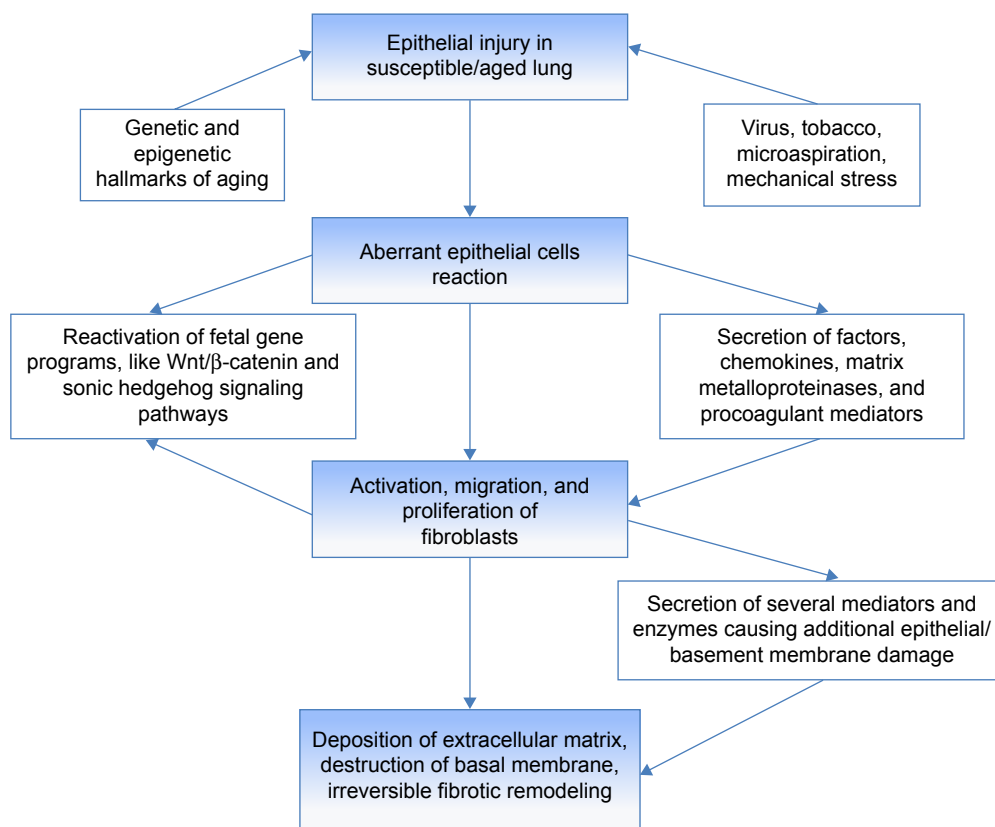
Epithelial injury in susceptible/aged lung

Genetic and epigenetic hallmarks of aging

Virus, tobacco, microaspiration, mechanical stress

Aberrant epithelial cells reaction

Reactivation of fetal gene programs, like Wnt/β-catenin and sonic hedgehog signaling pathways

Secretion of factors, chemokines, matrix metalloproteinases, and procoagulant mediators

Activation, migration, and proliferation of fibroblasts

Secretion of several mediators and enzymes causing additional epithelial/ basement membrane damage

Deposition of extracellular matrix, destruction of basal membrane, irreversible fibrotic remodeling